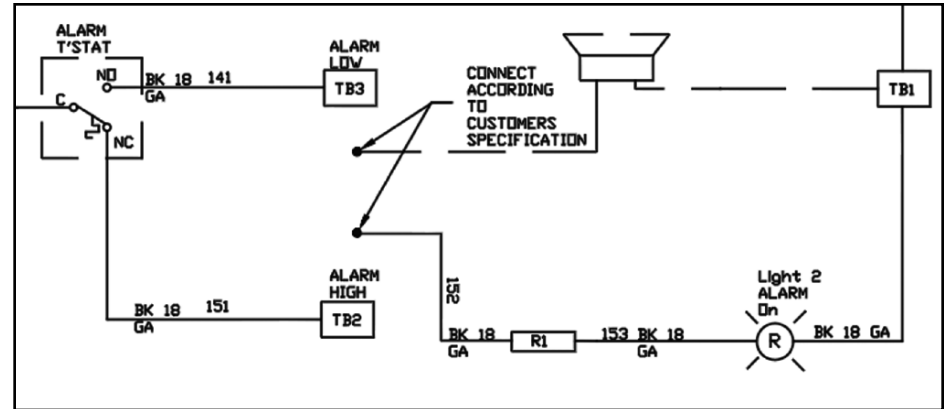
ALARM
T'STAT

NO

C

NC

BK 18
GA

141

ALARM
LOW

TB3

CONNECT
ACCORDING
TO
CUSTOMERS
SPECIFICATION

TB1

BK 18
GA

151

ALARM
HIGH

TB2

152

BK 18
GA

R1

153 BK 18
GA

Light 2
ALARM
On

R

BK 18 GA